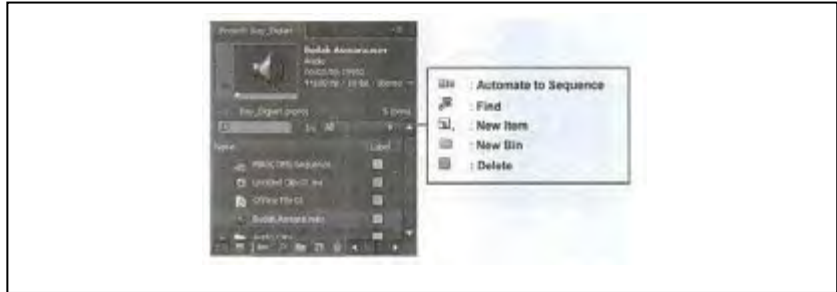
Project: Buy_Digital
Budak Announcer
Audio
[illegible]
Buy_Digital.prproj
5 Items
In: All
Name
Label
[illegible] Sequence
Untitled Clip 01.avi
Office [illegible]
Budak Announ.wav
Audio Clips

: Automate to Sequence
: Find
: New Item
: New Bin
: Delete